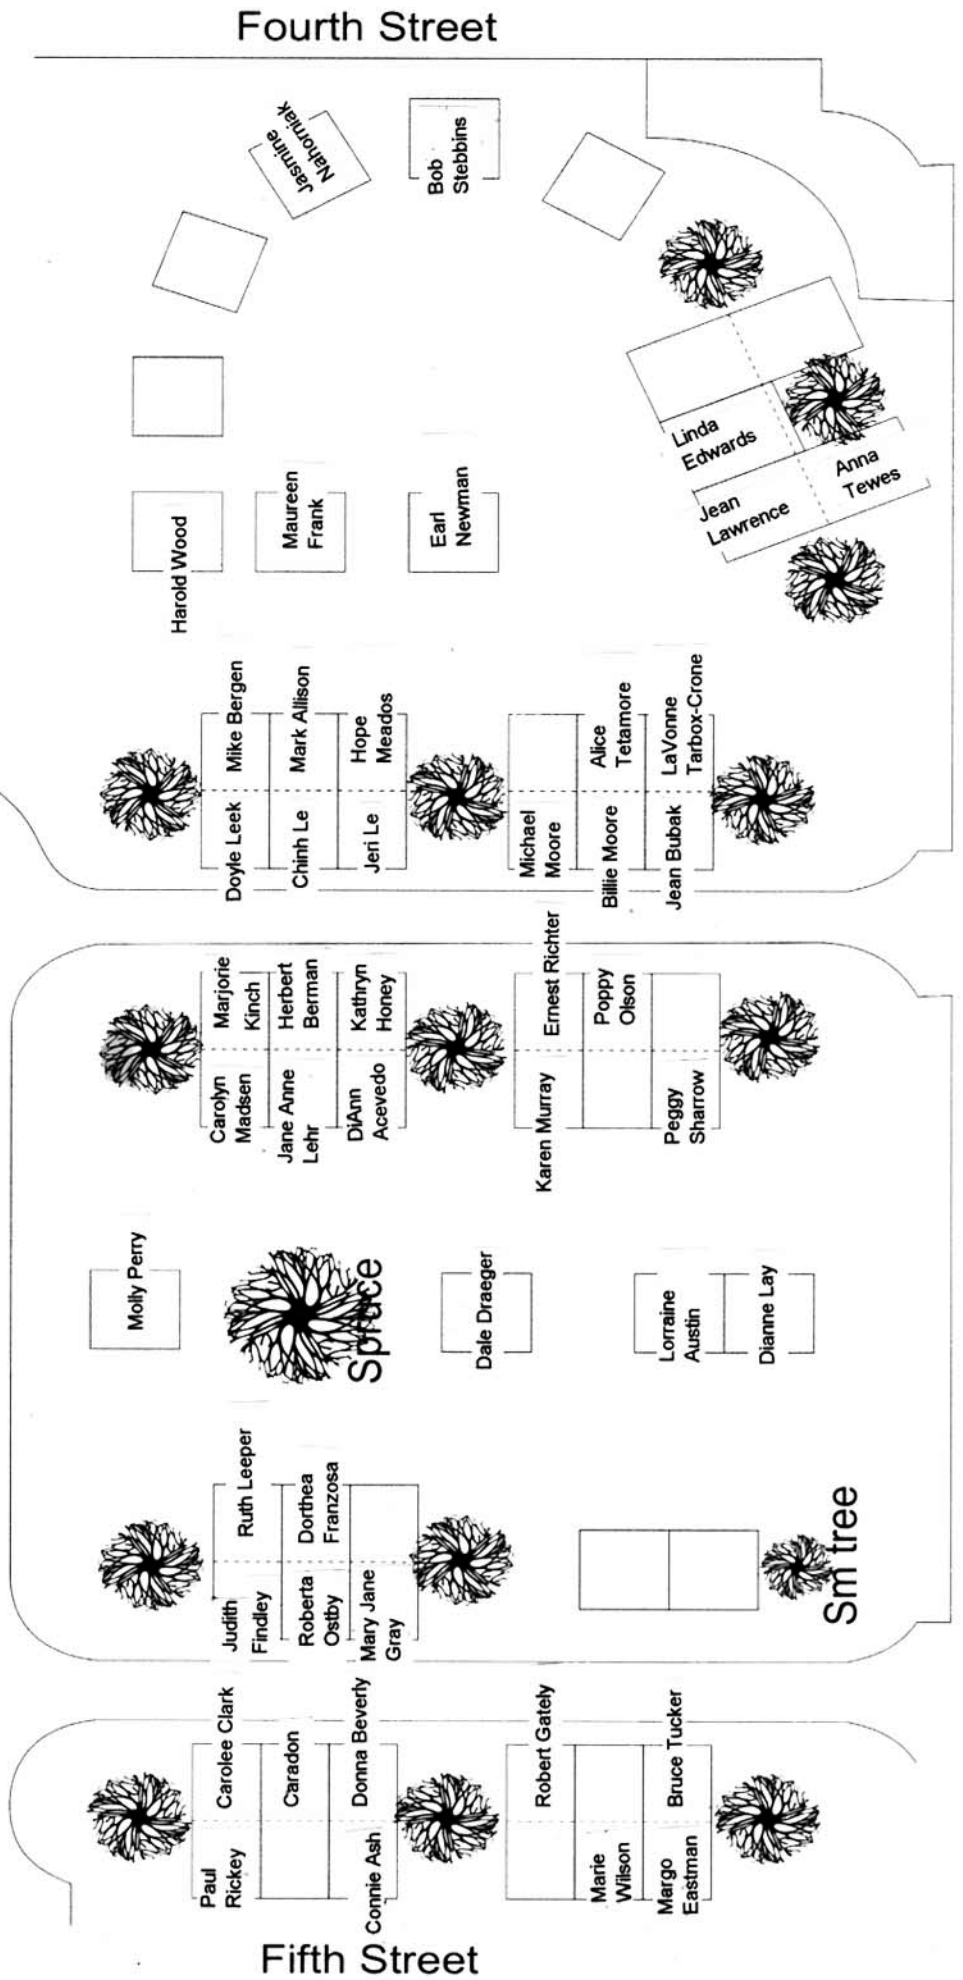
Fourth Street

Jasmine Nahorniak

Bob Stebbins

Linda Edwards

Anna Tewes

Jean Lawrence

Harold Wood

Maureen Frank

Earl Newman

Mike Bergen

Mark Allison

Hope Meados

Alice Tetamore

LaVonne Tarbox-Crone

Doyle Leek

Chinh Le

Jeri Le

Michael Moore

Billie Moore

Jean Bubak

Ernest Richter

Marjorie Kinch

Herbert Berman

Kathryn Honey

Poppy Olson

Carolyn Madsen

Jane Anne Lehr

DiAnn Acevedo

Karen Murray

Peggy Sharrow

Molly Perry

Spruce

Dale Draeger

Lorraine Austin

Dianne Lay

Ruth Leeper

Dorthea Franzosa

Judith Findley

Roberta Ostby

Mary Jane Gray

Sm tree

Carolee Clark

Caradon

Donna Beverly

Robert Gately

Bruce Tucker

Paul Rickey

Connie Ash

Marie Wilson

Margo Eastman

Fifth Street